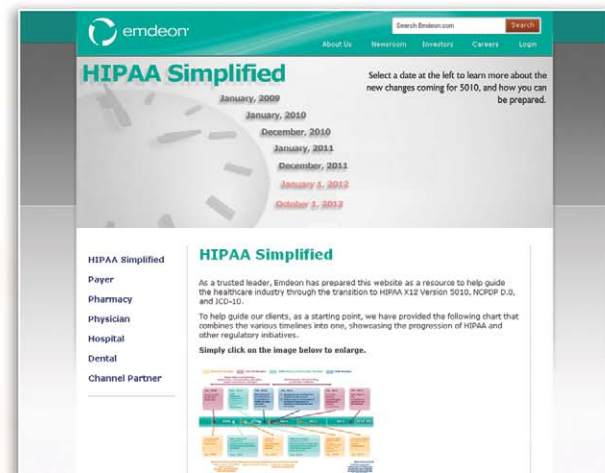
emdeon

Search Emdeon.com Search

About Us Newsroom Investors Careers Login

HIPAA Simplified

January, 2009
January, 2010
December, 2010
January, 2011
December, 2011
January 1, 2012
October 1, 2013

Select a date at the left to learn more about the new changes coming for 5010, and how you can be prepared.

HIPAA Simplified
Payer
Pharmacy
Physician
Hospital
Dental
Channel Partner

HIPAA Simplified

As a trusted leader, Emdeon has prepared this website as a resource to help guide the healthcare industry through the transition to HIPAA X12 Version 5010, NCPDP D.0, and ICD-10.

To help guide our clients, as a starting point, we have provided the following chart that combines the various timelines into one, showcasing the progression of HIPAA and other regulatory initiatives.

Simply click on the image below to enlarge.

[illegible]